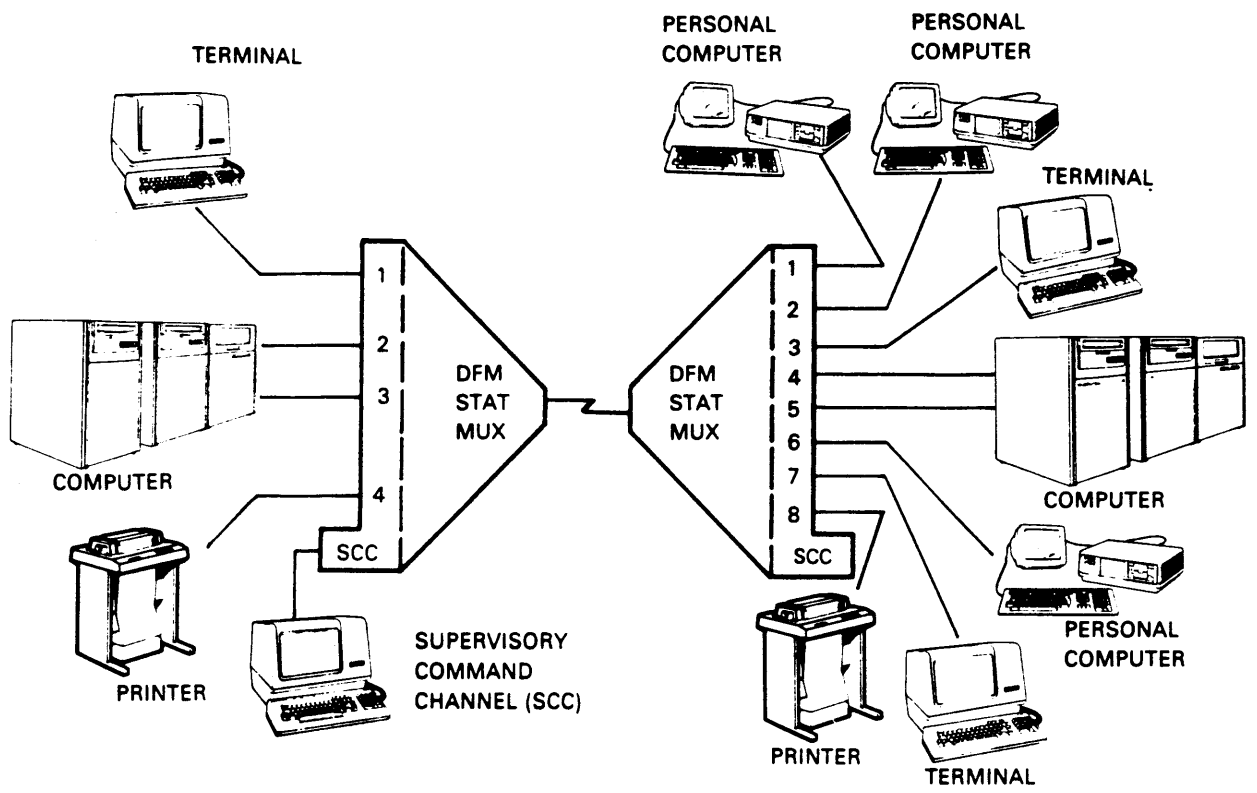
TERMINAL

COMPUTER

PRINTER

1
2
3
4
SCC

DFM
STAT
MUX

SUPERVISORY
COMMAND
CHANNEL (SCC)

DFM
STAT
MUX

1
2
3
4
5
6
7
8
SCC

PERSONAL
COMPUTER

PERSONAL
COMPUTER

TERMINAL

COMPUTER

PERSONAL
COMPUTER

PRINTER

TERMINAL